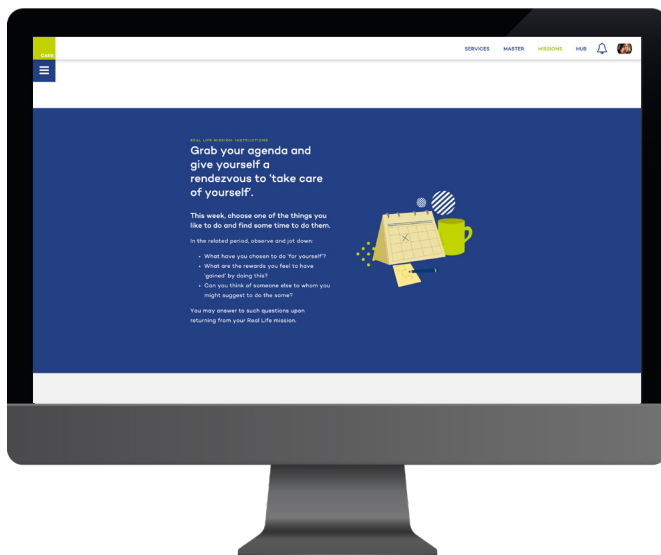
CARE

SERVICES MASTER MISSIONS HUB

REAL LIFE MISSION INSTRUCTIONS

Grab your agenda and give yourself a rendezvous to 'take care of yourself'.

This week, choose one of the things you like to do and find some time to do them.

In the related period, observe and jot down:

- What have you chosen to do 'for yourself'?
- What are the rewards you feel to have 'gained' by doing this?
- Can you think of someone else to whom you might suggest to do the same?

You may answer to such questions upon returning from your Real Life mission.